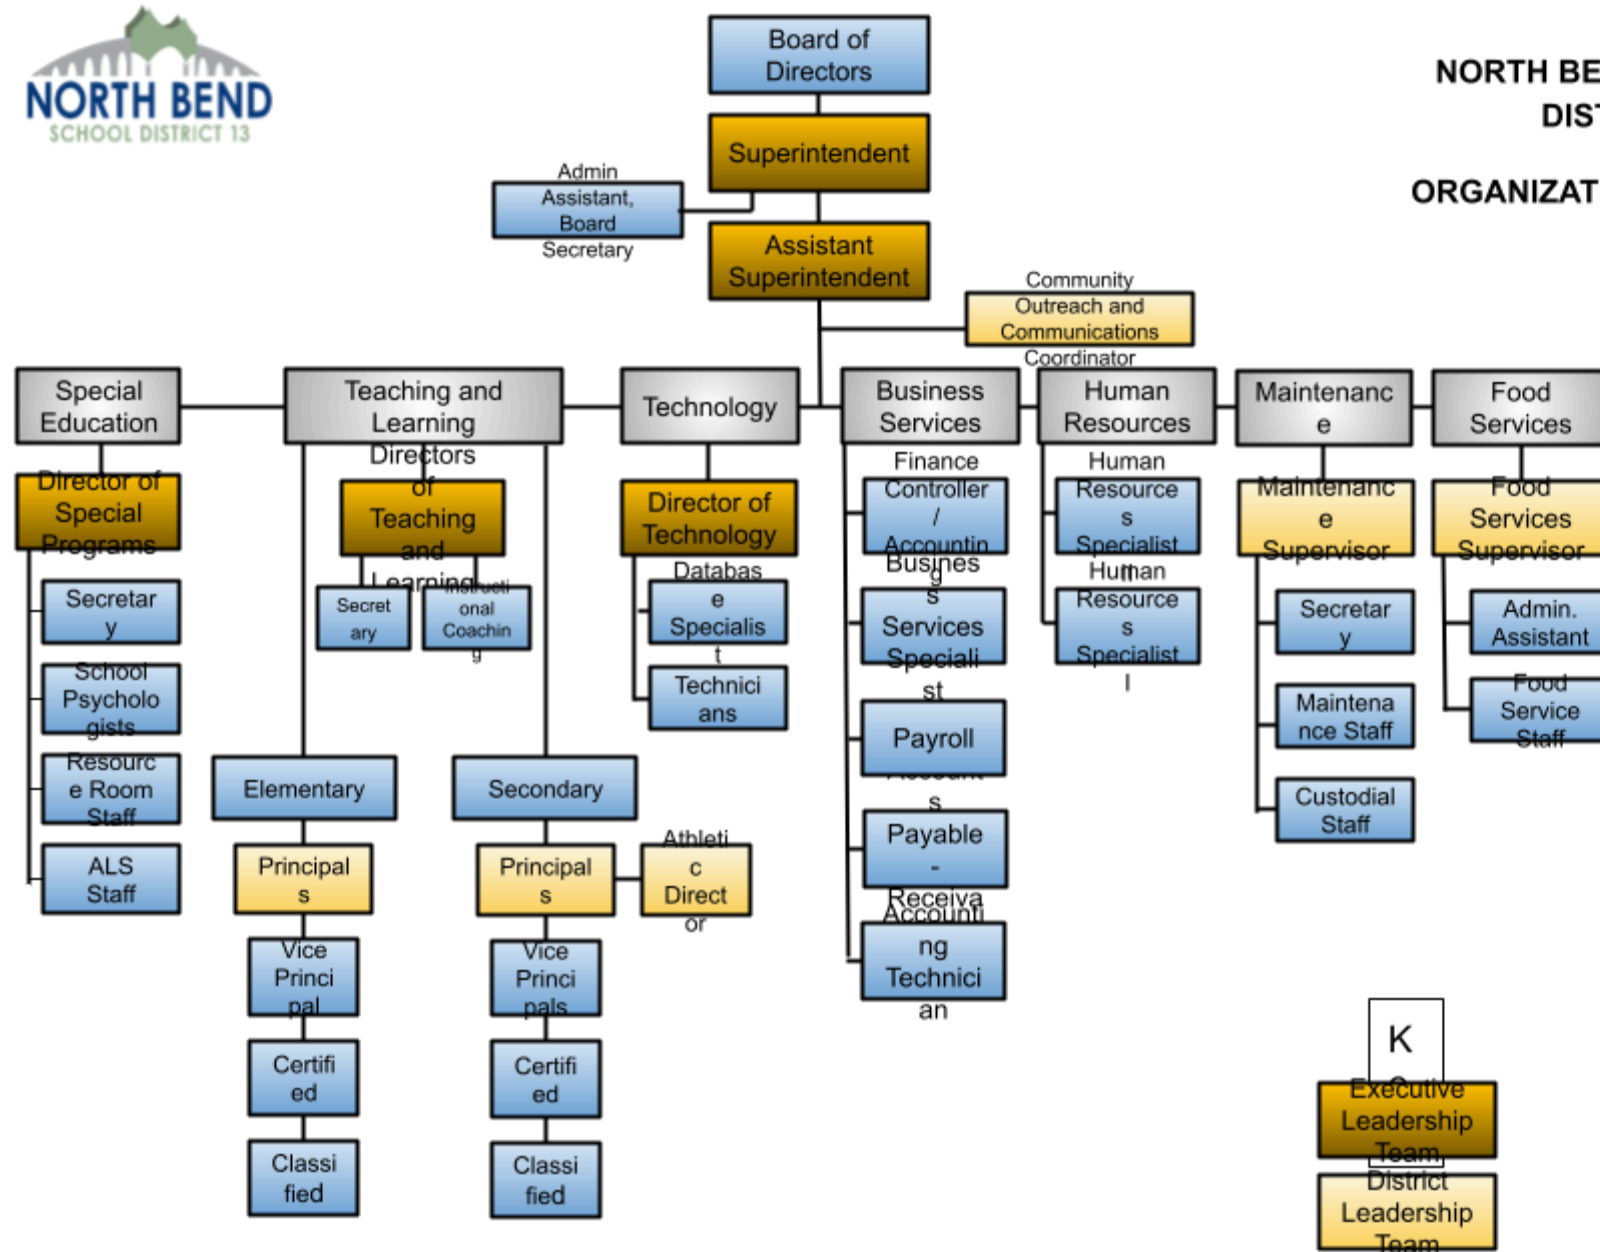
NORTH BEND
SCHOOL DISTRICT 13

NORTH BE
DIS

ORGANIZAT

Board of Directors

Superintendent

Admin Assistant, Board Secretary

Assistant Superintendent

Community Outreach and Communications Coordinator

Special Education

Teaching and Learning

Technology

Business Services

Human Resources

Maintenance

Food Services

Director of Special Programs

Secretary

School Psychologists

Resource Room Staff

ALS Staff

Directors of Teaching and Learning

Secretary

Instructional Coaching

Elementary

Principals

Vice Principal

Certified

Classified

Secondary

Principals

Athletic Director

Vice Principals

Certified

Classified

Director of Technology

Database Specialist

Technicians

Finance Controller / Accounting

Business Services Specialist

Payroll

Accounts Payable - Receivable

Accounting Technician

Human Resources Specialist

Human Resources Specialist I

Maintenance Supervisor

Secretary

Maintenance Staff

Custodial Staff

Food Services Supervisor

Admin. Assistant

Food Service Staff

K

Executive Leadership Team

District Leadership Team